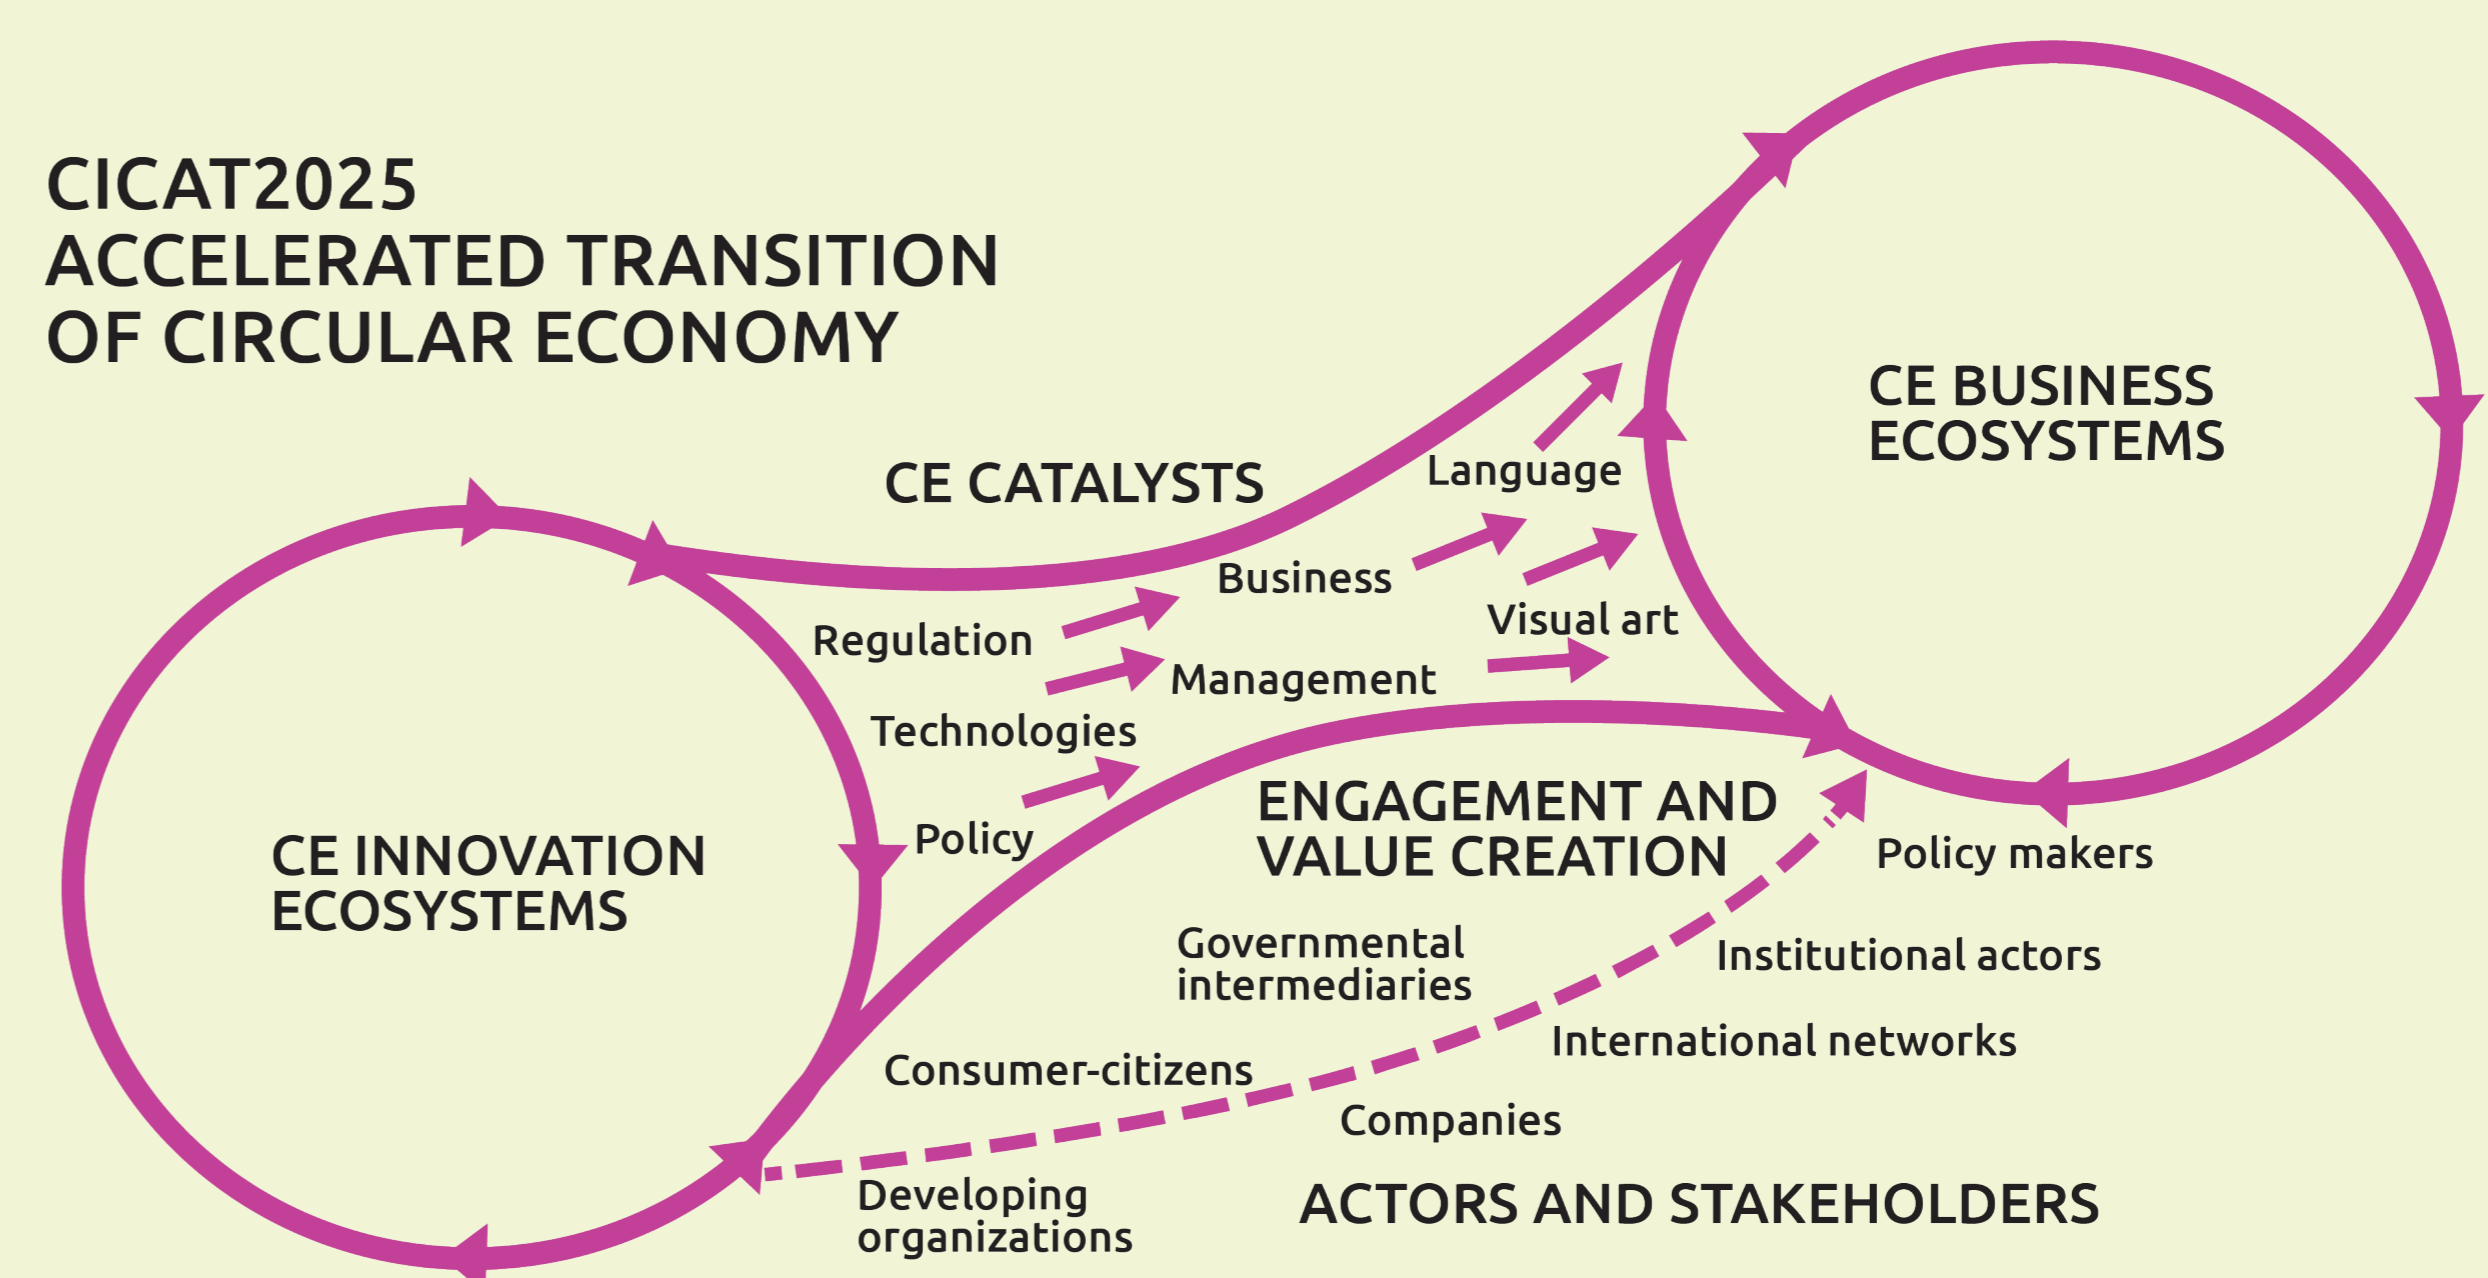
CICAT2025
ACCELERATED TRANSITION
OF CIRCULAR ECONOMY

CE CATALYSTS

Language

Business

Visual art

Regulation

Management

Technologies

Policy

CE BUSINESS ECOSYSTEMS

CE INNOVATION ECOSYSTEMS

ENGAGEMENT AND VALUE CREATION

Policy makers

Governmental intermediaries

Institutional actors

International networks

Consumer-citizens

Companies

Developing organizations

ACTORS AND STAKEHOLDERS